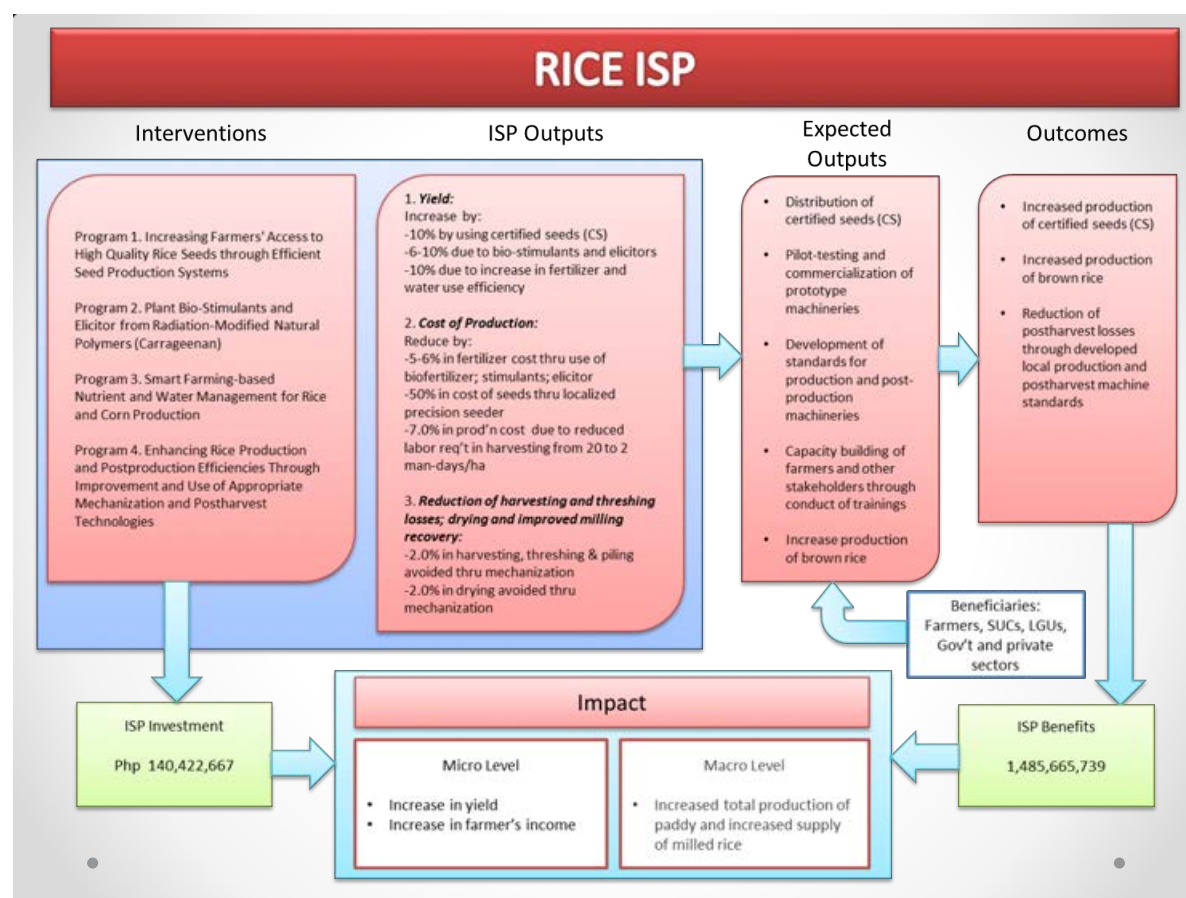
RICE ISP

Interventions

ISP Outputs

Expected Outputs

Outcomes

Program 1. Increasing Farmers' Access to High Quality Rice Seeds through Efficient Seed Production Systems

Program 2. Plant Bio-Stimulants and Elicitor from Radiation-Modified Natural Polymers (Carrageenan)

Program 3. Smart Farming-based Nutrient and Water Management for Rice and Corn Production

Program 4. Enhancing Rice Production and Postproduction Efficiencies Through Improvement and Use of Appropriate Mechanization and Postharvest Technologies

1. ***Yield:***
Increase by:
-10% by using certified seeds (CS)
-6-10% due to bio-stimulants and elicitors
-10% due to increase in fertilizer and water use efficiency

2. ***Cost of Production:***
Reduce by:
-5-6% in fertilizer cost thru use of biofertilizer; stimulants; elicitor
-50% in cost of seeds thru localized precision seeder
-7.0% in prod'n cost due to reduced labor req't in harvesting from 20 to 2 man-days/ha

3. ***Reduction of harvesting and threshing losses; drying and improved milling recovery:***
-2.0% in harvesting, threshing & piling avoided thru mechanization
-2.0% in drying avoided thru mechanization

- Distribution of certified seeds (CS)
- Pilot-testing and commercialization of prototype machineries
- Development of standards for production and post-production machineries
- Capacity building of farmers and other stakeholders through conduct of trainings
- Increase production of brown rice

- Increased production of certified seeds (CS)
- Increased production of brown rice
- Reduction of postharvest losses through developed local production and postharvest machine standards

Beneficiaries: Farmers, SUCs, LGUs, Gov't and private sectors

ISP Investment

Php 140,422,667

Impact

Micro Level
- Increase in yield
- Increase in farmer's income

Macro Level
- Increased total production of paddy and increased supply of milled rice

ISP Benefits

1,485,665,739